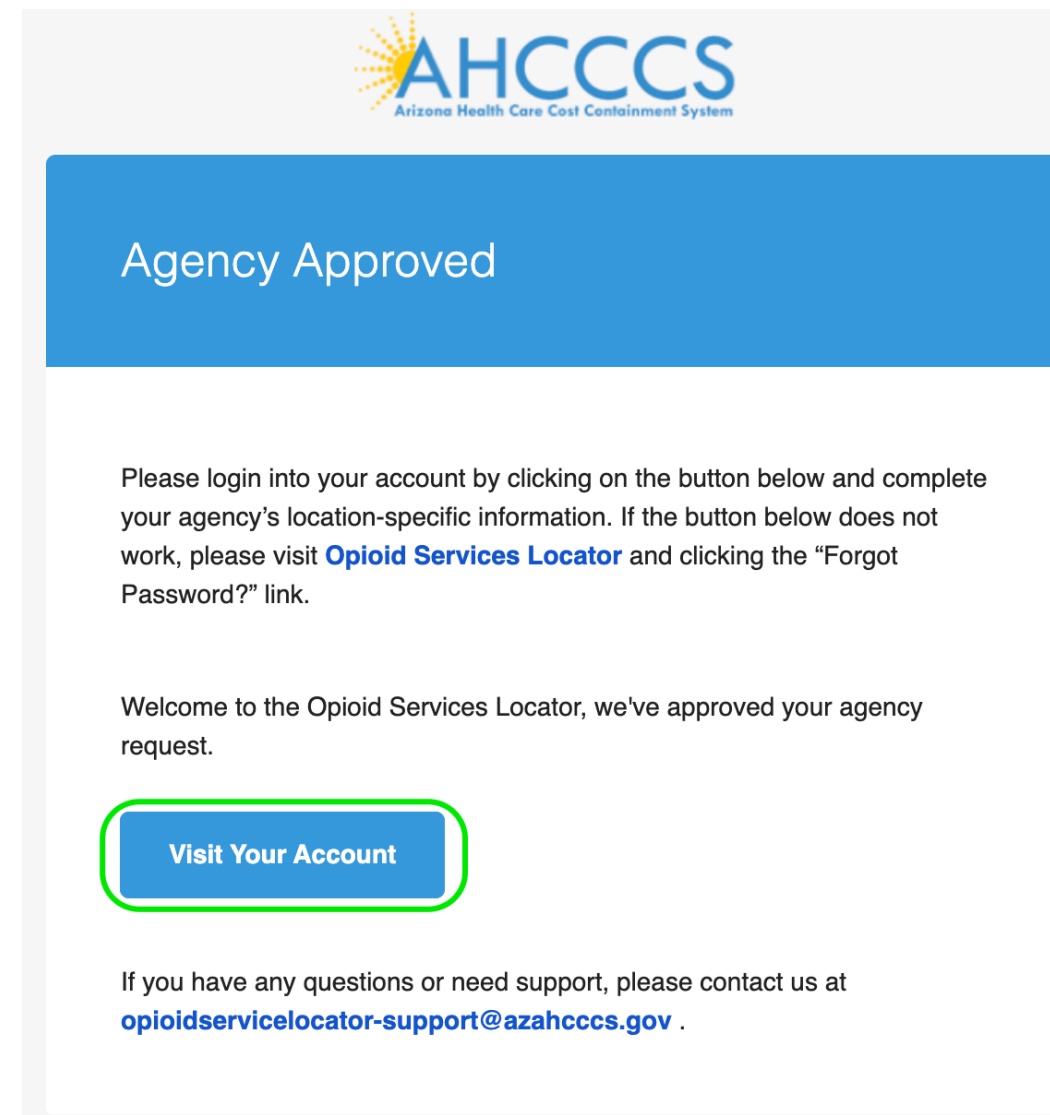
AHCCCS
Arizona Health Care Cost Containment System

Agency Approved

Please login into your account by clicking on the button below and complete your agency's location-specific information. If the button below does not work, please visit Opioid Services Locator and clicking the "Forgot Password?" link.

Welcome to the Opioid Services Locator, we've approved your agency request.

Visit Your Account

If you have any questions or need support, please contact us at opioidservicelocator-support@azahcccs.gov .